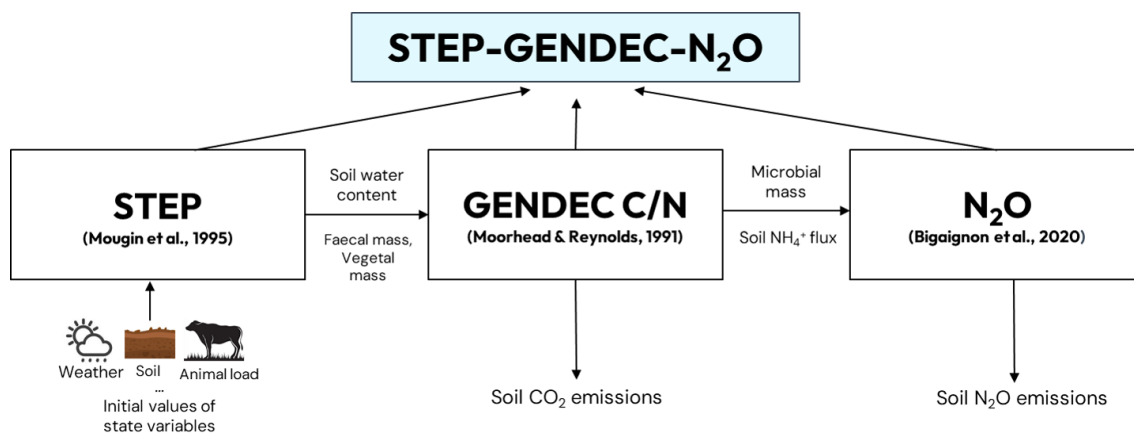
STEP-GENDEC-$N_2O$

STEP
(Mougin et al., 1995)

Soil water content

Faecal mass, Vegetal mass

GENDEC C/N
(Moorhead & Reynolds, 1991)

Microbial mass

Soil $NH_4^+$ flux

$N_2O$
(Bigaignon et al., 2020)

Weather Soil Animal load
...
Initial values of state variables

Soil $CO_2$ emissions

Soil $N_2O$ emissions